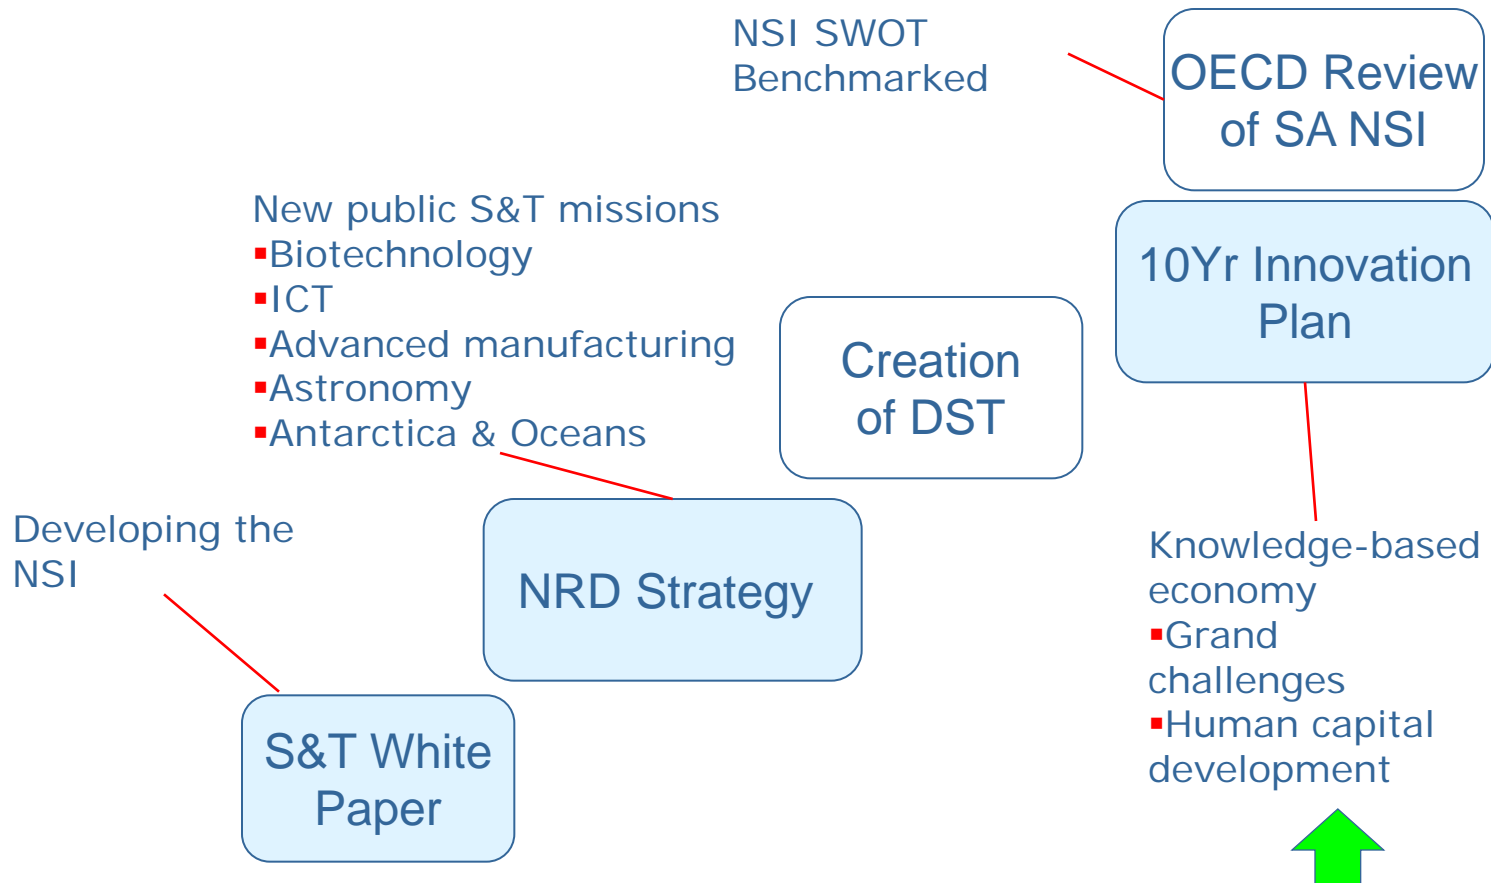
NSI SWOT
Benchmarked

OECD Review of SA NSI

New public S&T missions
▪Biotechnology
▪ICT
▪Advanced manufacturing
▪Astronomy
▪Antarctica & Oceans

10Yr Innovation Plan

Creation of DST

Developing the NSI

NRD Strategy

Knowledge-based economy
▪Grand challenges
▪Human capital development

S&T White Paper